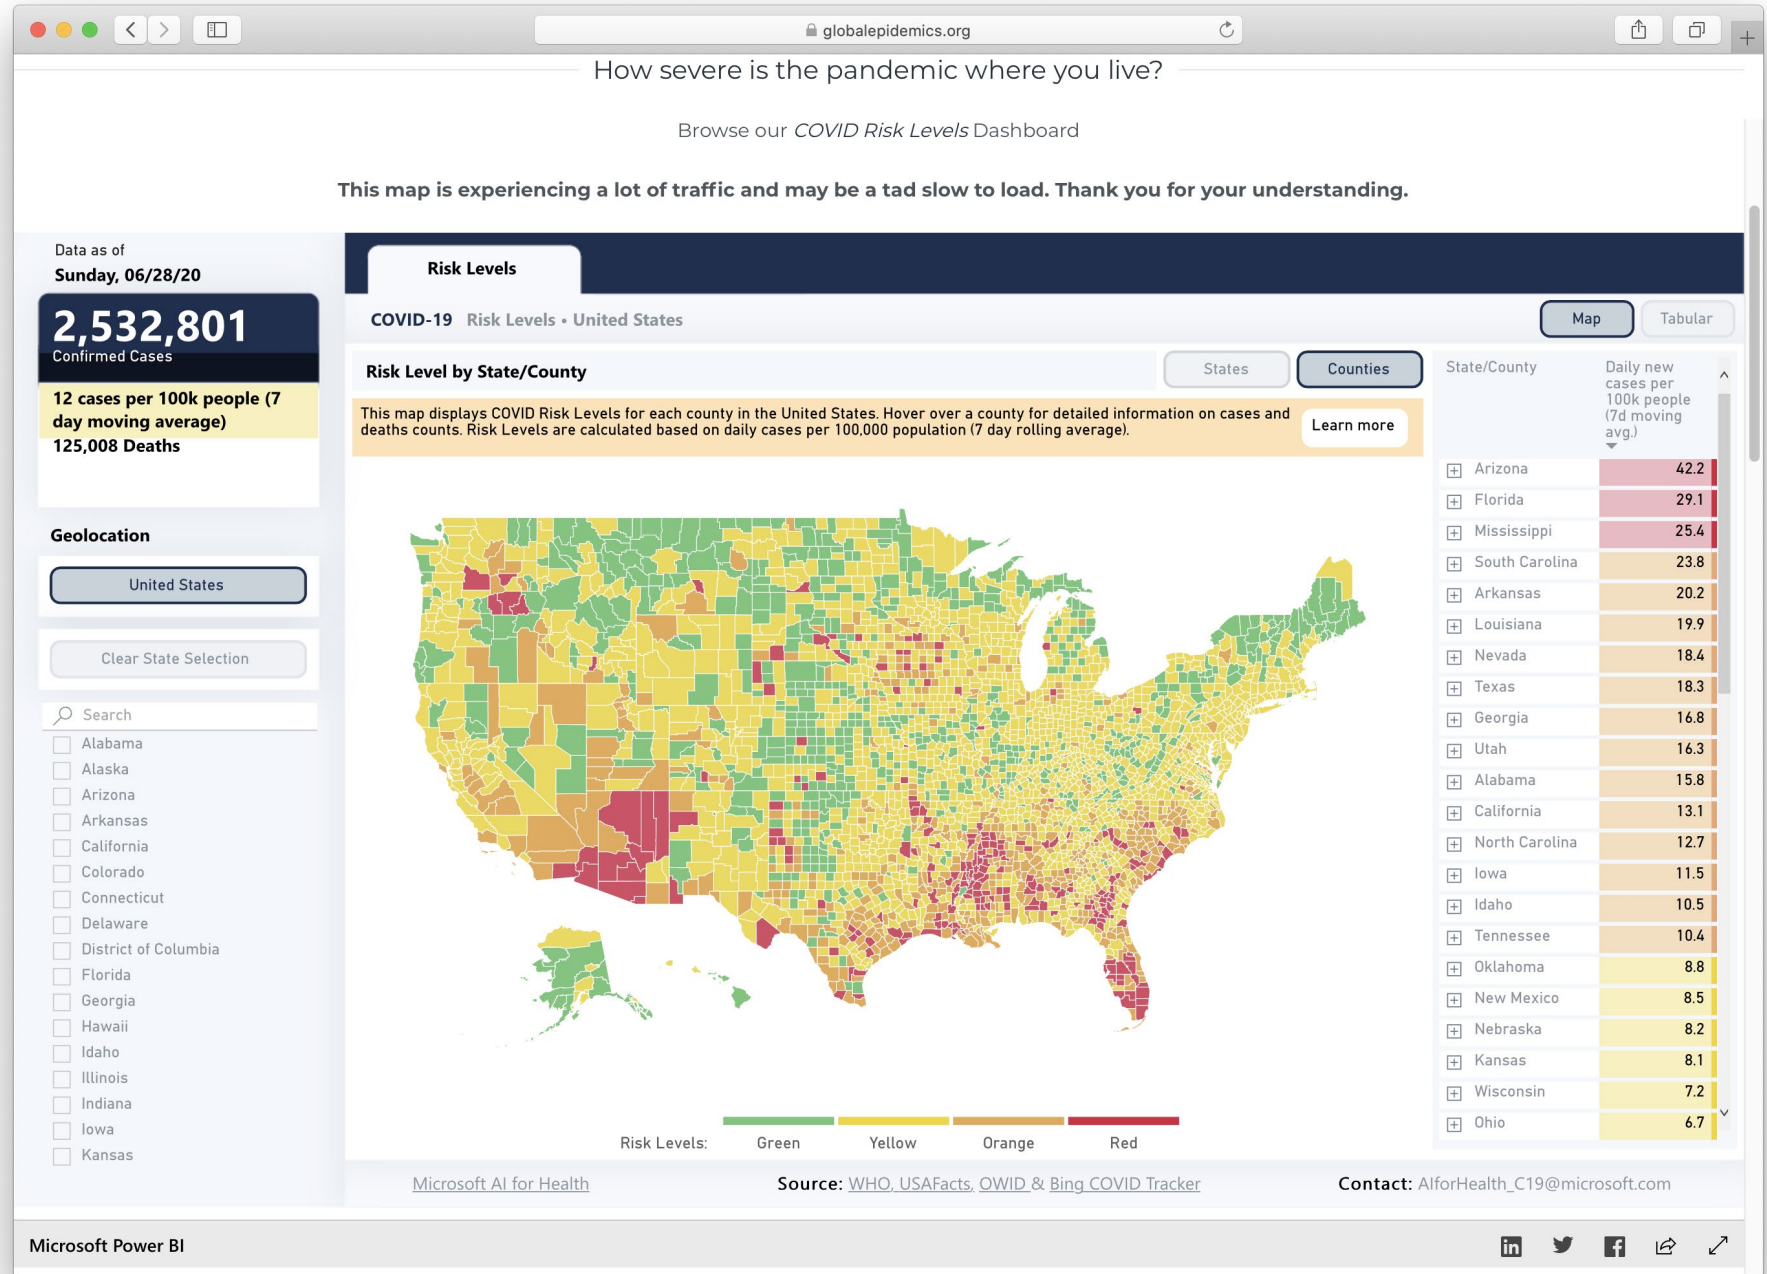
globalepidemics.org

How severe is the pandemic where you live?

Browse our *COVID Risk Levels* Dashboard

This map is experiencing a lot of traffic and may be a tad slow to load. Thank you for your understanding.

Data as of
Sunday, 06/28/20

2,532,801
Confirmed Cases

12 cases per 100k people (7 day moving average)
125,008 Deaths

Geolocation

United States

Clear State Selection

Search
Alabama
Alaska
Arizona
Arkansas
California
Colorado
Connecticut
Delaware
District of Columbia
Florida
Georgia
Hawaii
Idaho
Illinois
Indiana
Iowa
Kansas

Risk Levels

COVID-19 Risk Levels • United States

Map
Tabular

Risk Level by State/County

States
Counties

This map displays COVID Risk Levels for each county in the United States. Hover over a county for detailed information on cases and deaths counts. Risk Levels are calculated based on daily cases per 100,000 population (7 day rolling average).

Learn more

| State/County | Daily new cases per 100k people (7d moving avg.) |
|---|---|
| Arizona | 42.2 |
| Florida | 29.1 |
| Mississippi | 25.4 |
| South Carolina | 23.8 |
| Arkansas | 20.2 |
| Louisiana | 19.9 |
| Nevada | 18.4 |
| Texas | 18.3 |
| Georgia | 16.8 |
| Utah | 16.3 |
| Alabama | 15.8 |
| California | 13.1 |
| North Carolina | 12.7 |
| Iowa | 11.5 |
| Idaho | 10.5 |
| Tennessee | 10.4 |
| Oklahoma | 8.8 |
| New Mexico | 8.5 |
| Nebraska | 8.2 |
| Kansas | 8.1 |
| Wisconsin | 7.2 |
| Ohio | 6.7 |

Risk Levels: Green Yellow Orange Red

Microsoft AI for Health
Source: WHO, USAFacts, OWID & Bing COVID Tracker
Contact: AIforHealth_C19@microsoft.com

Microsoft Power BI